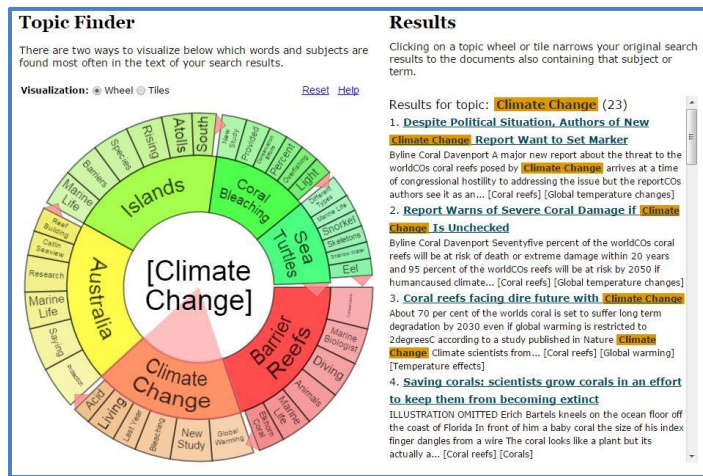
Topic Finder

There are two ways to visualize below which words and subjects are found most often in the text of your search results.

Visualization: Wheel Tiles Reset Help

[Climate Change]

Islands
Australia
Climate Change
Barrier Reefs
Coral Bleaching
Sea Turtles

Marine Life
Barriers
Species
Rising
Atolls
South
Reef Building
Callin Seaview
Research
Marine Life
Saying
Protection
Acid
Living
Last year
Bleaching
New Study
Global Warming
Elkhorn Coral
Marine Life
Animals
Diving
Marine Biologist
Provided
Percent
Light
Snorkel
Skeletons
Eel
Different Types
Marine Life

Results

Clicking on a topic wheel or tile narrows your original search results to the documents also containing that subject or term.

Results for topic: Climate Change (23)

1. Despite Political Situation, Authors of New Climate Change Report Want to Set Marker
Byline Coral Davenport A major new report about the threat to the worldCOs coral reefs posed by Climate Change arrives at a time of congressional hostility to addressing the issue but the reportCOs authors see it as an... [Coral reefs] [Global temperature changes]

2. Report Warns of Severe Coral Damage if Climate Change Is Unchecked
Byline Coral Davenport Seventyfive percent of the worldCOs coral reefs will be at risk of death or extreme damage within 20 years and 95 percent of the worldCOs reefs will be risk by 2050 if humancaused climate... [Coral reefs] [Global temperature changes]

3. Coral reefs facing dire future with Climate Change
About 70 per cent of the worlds coral is set to suffer long term degradation by 2030 even if global warming is restricted to 2degreesC according to a study published in Nature Climate Change Climate scientists from... [Coral reefs] [Global warming] [Temperature effects]

4. Saving corals: scientists grow corals in an effort to keep them from becoming extinct
ILLUSTRATION OMITTED Erich Bartels kneels on the ocean floor off the coast of Florida In front of him a baby coral the size of his index finger dangles from a wire The coral looks like a plant but its actually a... [Coral reefs] [Corals]